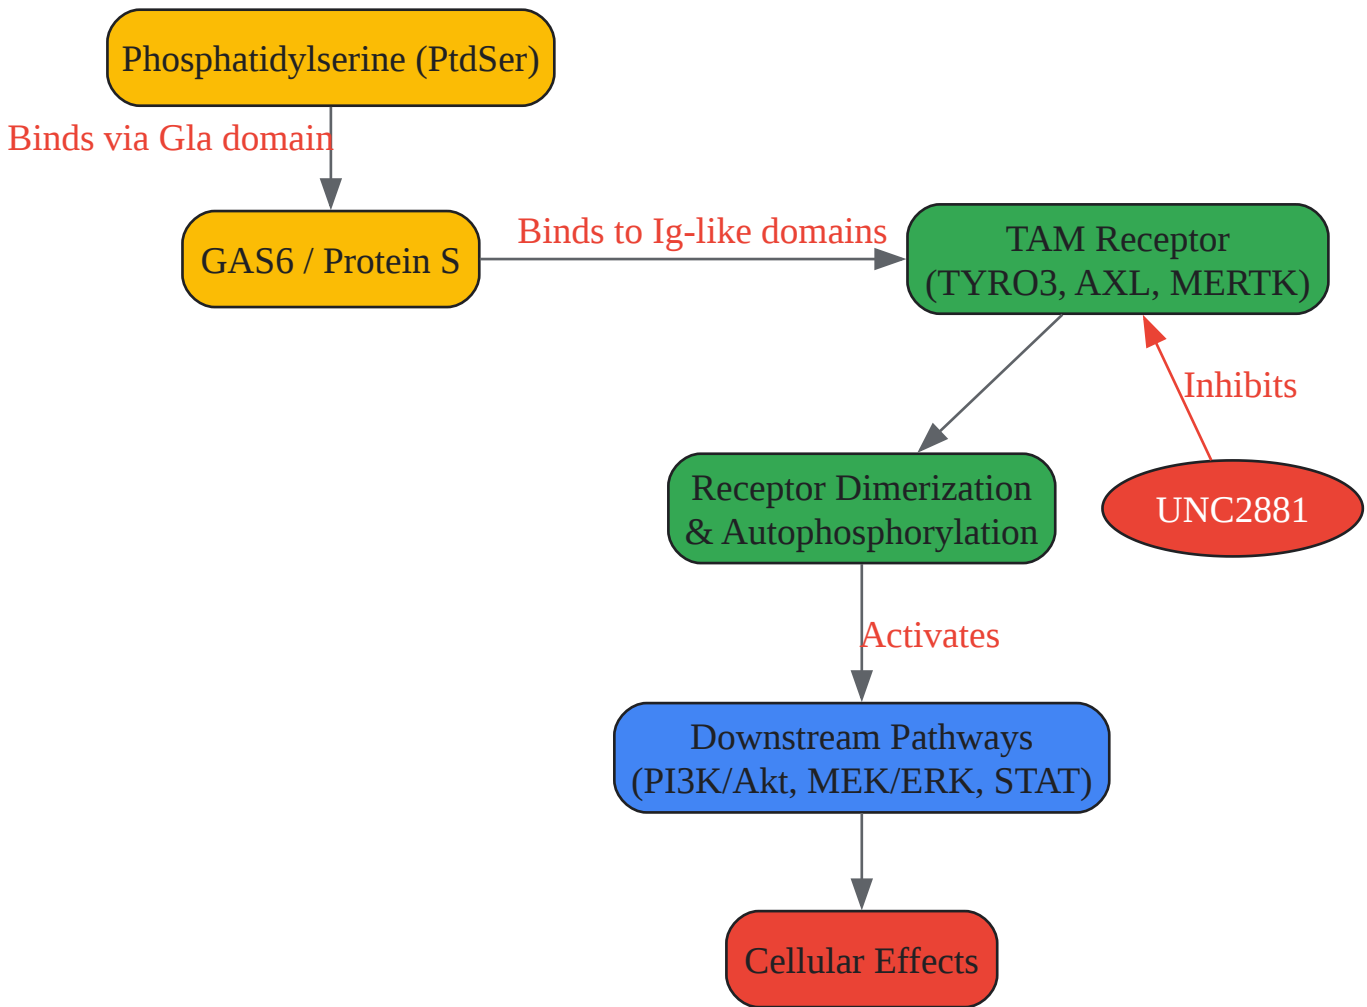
Phosphatidylserine (PtdSer)

Binds via Gla domain

GAS6 / Protein S

Binds to Ig-like domains

TAM Receptor
(TYRO3, AXL, MERTK)

Inhibits

Receptor Dimerization
& Autophosphorylation

UNC2881

Activates

Downstream Pathways
(PI3K/Akt, MEK/ERK, STAT)

Cellular Effects